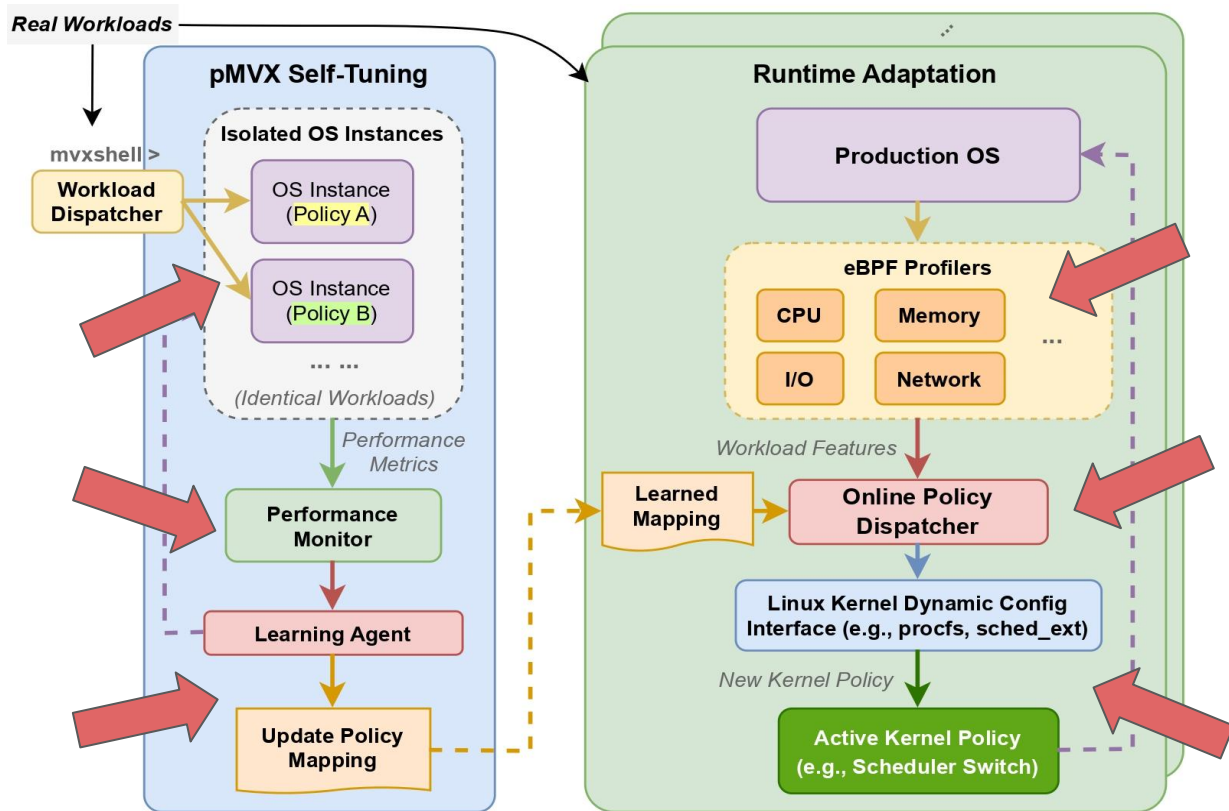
Real Workloads

pMVX Self-Tuning

mvxshell >

Workload Dispatcher

Isolated OS Instances

OS Instance (Policy A)

OS Instance (Policy B)

... ...

(Identical Workloads)

Performance Metrics

Performance Monitor

Learning Agent

Update Policy Mapping

...

Runtime Adaptation

Production OS

eBPF Profilers

CPU

Memory

I/O

Network

...

Workload Features

Learned Mapping

Online Policy Dispatcher

Linux Kernel Dynamic Config Interface (e.g., procfs, sched_ext)

New Kernel Policy

Active Kernel Policy (e.g., Scheduler Switch)